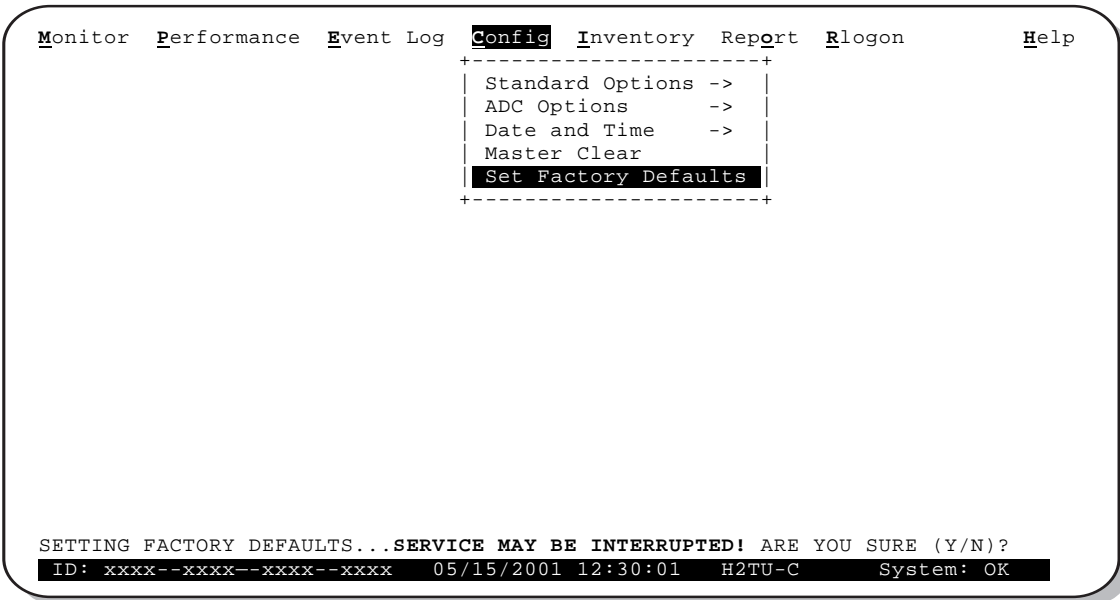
Monitor Performance Event Log Config Inventory Report Rlogon Help

Standard Options ->
ADC Options ->
Date and Time ->
Master Clear
Set Factory Defaults

SETTING FACTORY DEFAULTS...SERVICE MAY BE INTERRUPTED! ARE YOU SURE (Y/N)?
ID: xxxx--xxxx—-xxxx--xxxx 05/15/2001 12:30:01 H2TU-C System: OK